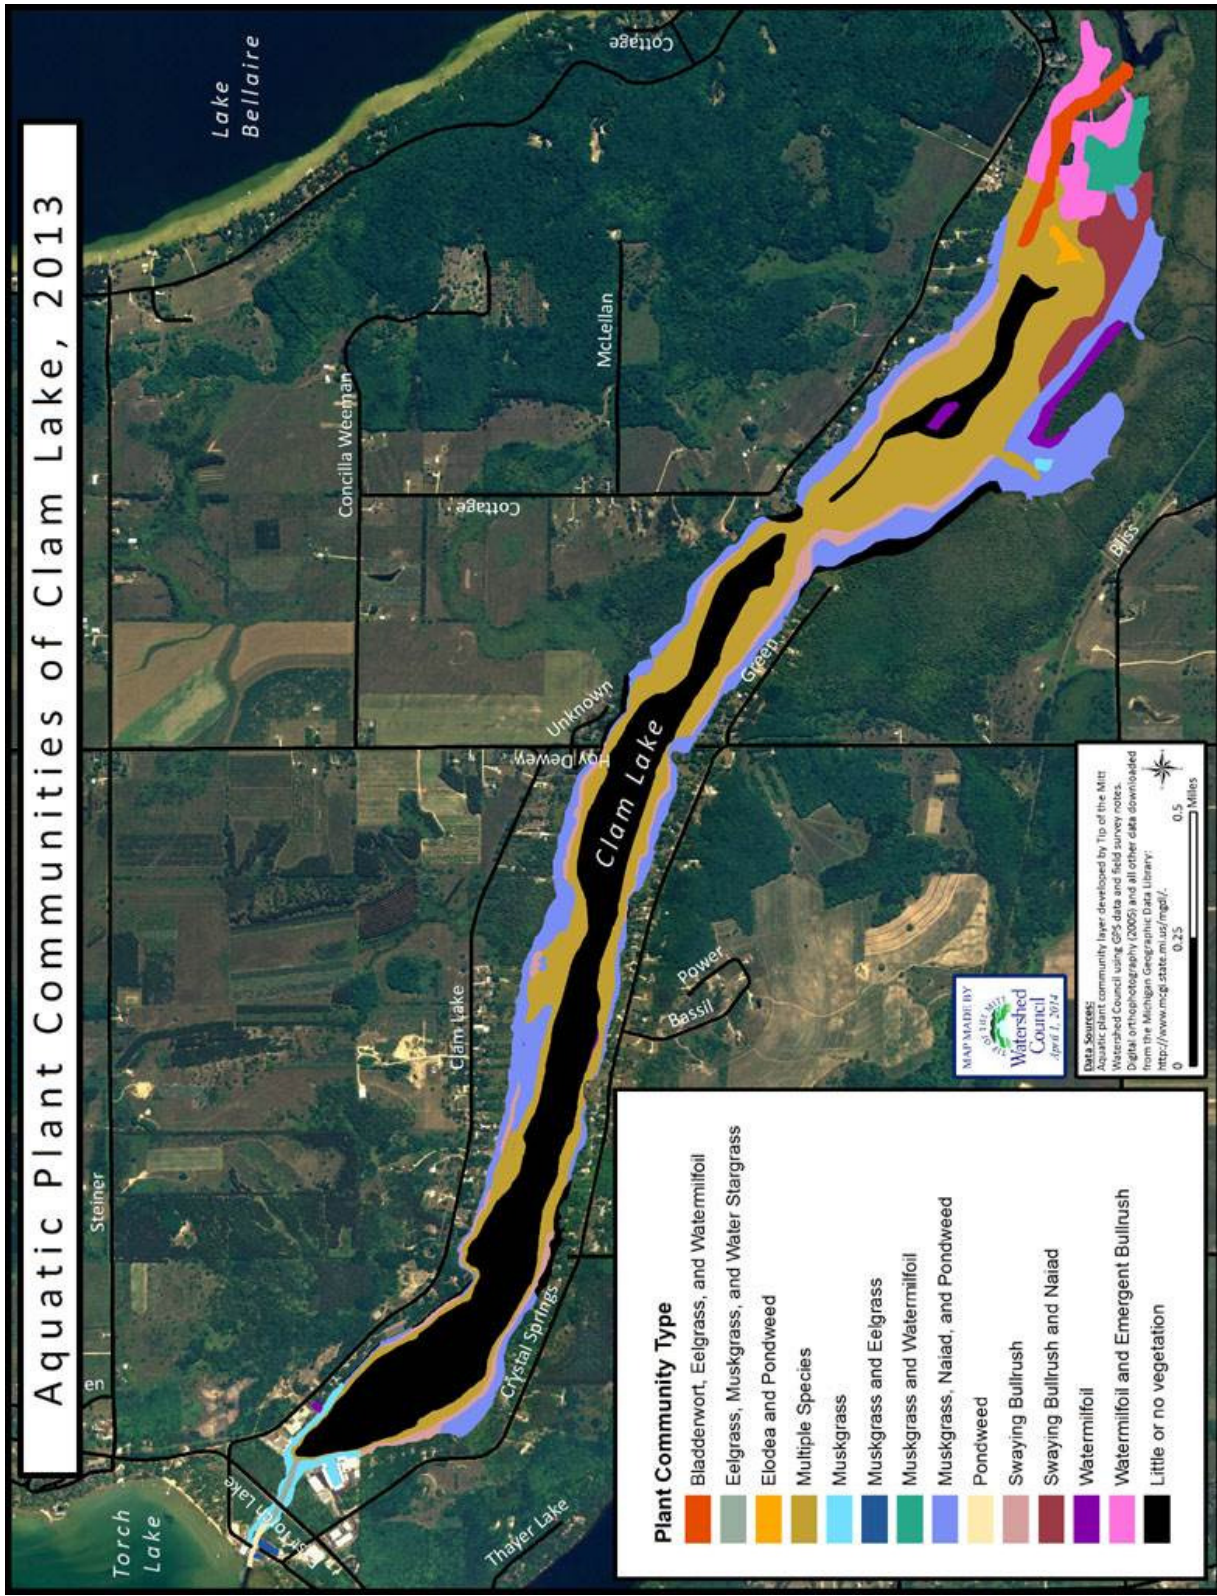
Aquatic Plant Communities of Clam Lake, 2013

Lake Bellaire

Torch Lake

Clam Lake

Cottage
McLellan
Concilla Weeman
Cottage
Bliss
Green
Unknown
Hoy Dewey
Power
Bassil
Clam Lake
Steiner
en
Crystal Springs
Thayer Lake
Grass Lake

Plant Community Type
Bladderwort, Eelgrass, and Watermilfoil
Eelgrass, Muskgrass, and Water Stargrass
Elodea and Pondweed
Multiple Species
Muskgrass
Muskgrass and Eelgrass
Muskgrass and Watermilfoil
Muskgrass, Naiad, and Pondweed
Pondweed
Swaying Bullrush
Swaying Bullrush and Naiad
Watermilfoil
Watermilfoil and Emergent Bullrush
Little or no vegetation

MAP MADE BY
TIP OF THE MITT
Watershed Council
April 1, 2014

Data Sources:
Aquatic plant community layer developed by Tip of the Mitt Watershed Council using GPS data and field survey notes.
Digital orthophotography (2005) and all other data downloaded from the Michigan Geographic Data Library:
http://www.mcgi.state.mi.us/mgdl/.

0 0.25 0.5 Miles